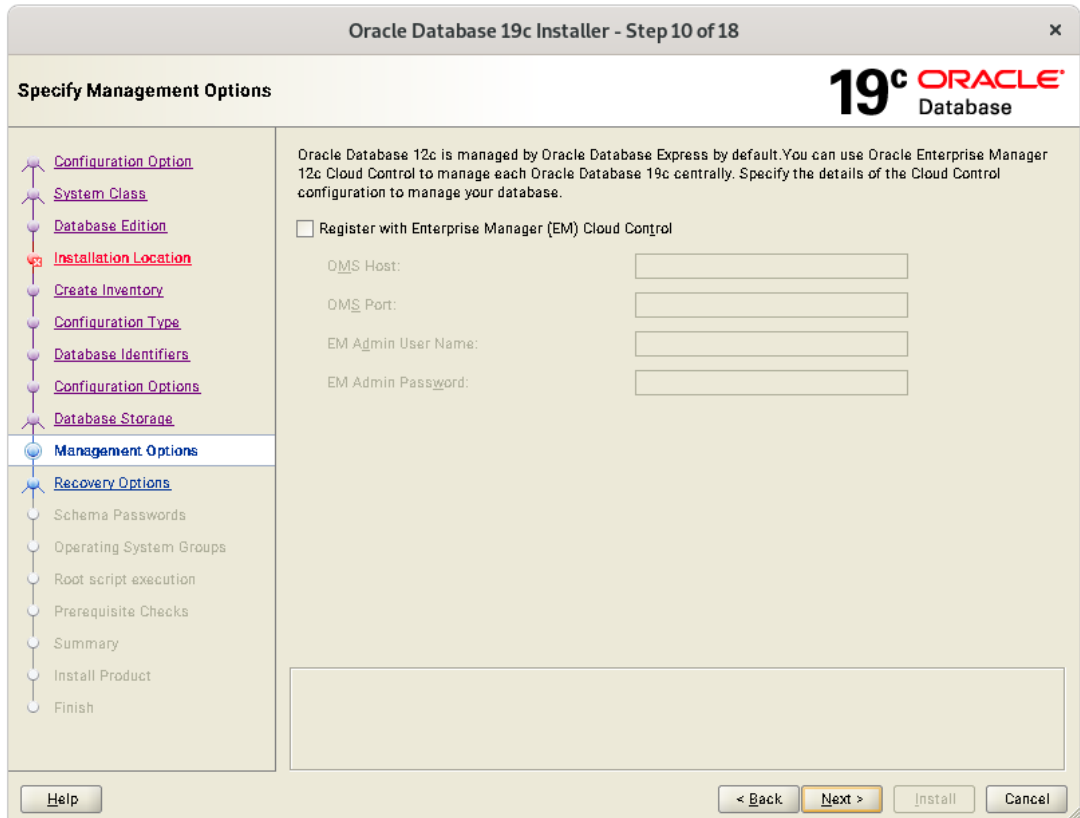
Oracle Database 19c Installer - Step 10 of 18

Specify Management Options

19c ORACLE Database

Configuration Option
System Class
Database Edition
Installation Location
Create Inventory
Configuration Type
Database Identifiers
Configuration Options
Database Storage
Management Options
Recovery Options
Schema Passwords
Operating System Groups
Root script execution
Prerequisite Checks
Summary
Install Product
Finish

Oracle Database 12c is managed by Oracle Database Express by default.You can use Oracle Enterprise Manager 12c Cloud Control to manage each Oracle Database 19c centrally. Specify the details of the Cloud Control configuration to manage your database.

Register with Enterprise Manager (EM) Cloud Control

OMS Host:
OMS Port:
EM Admin User Name:
EM Admin Password:

Help
< Back
Next >
Install
Cancel